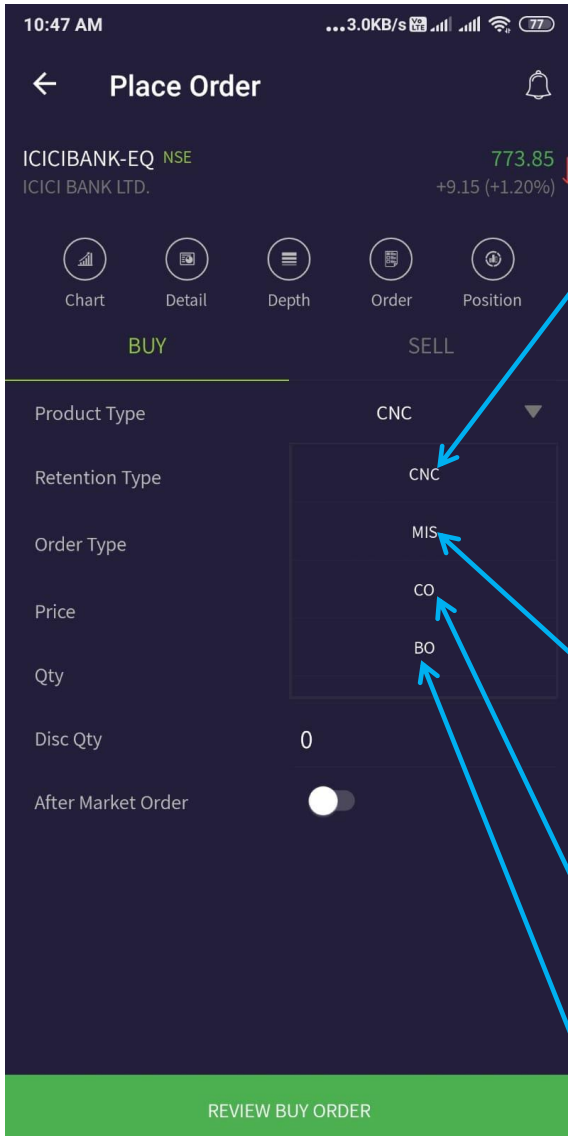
10:47 AM ...3.0KB/s 77

Place Order

ICICIBANK-EQ NSE
ICICI BANK LTD.
773.85
+9.15 (+1.20%)

Chart Detail Depth Order Position

BUY SELL

Product Type CNC
Retention Type
Order Type
Price
Qty

CNC
MIS
CO
BO

Disc Qty 0
After Market Order

REVIEW BUY ORDER